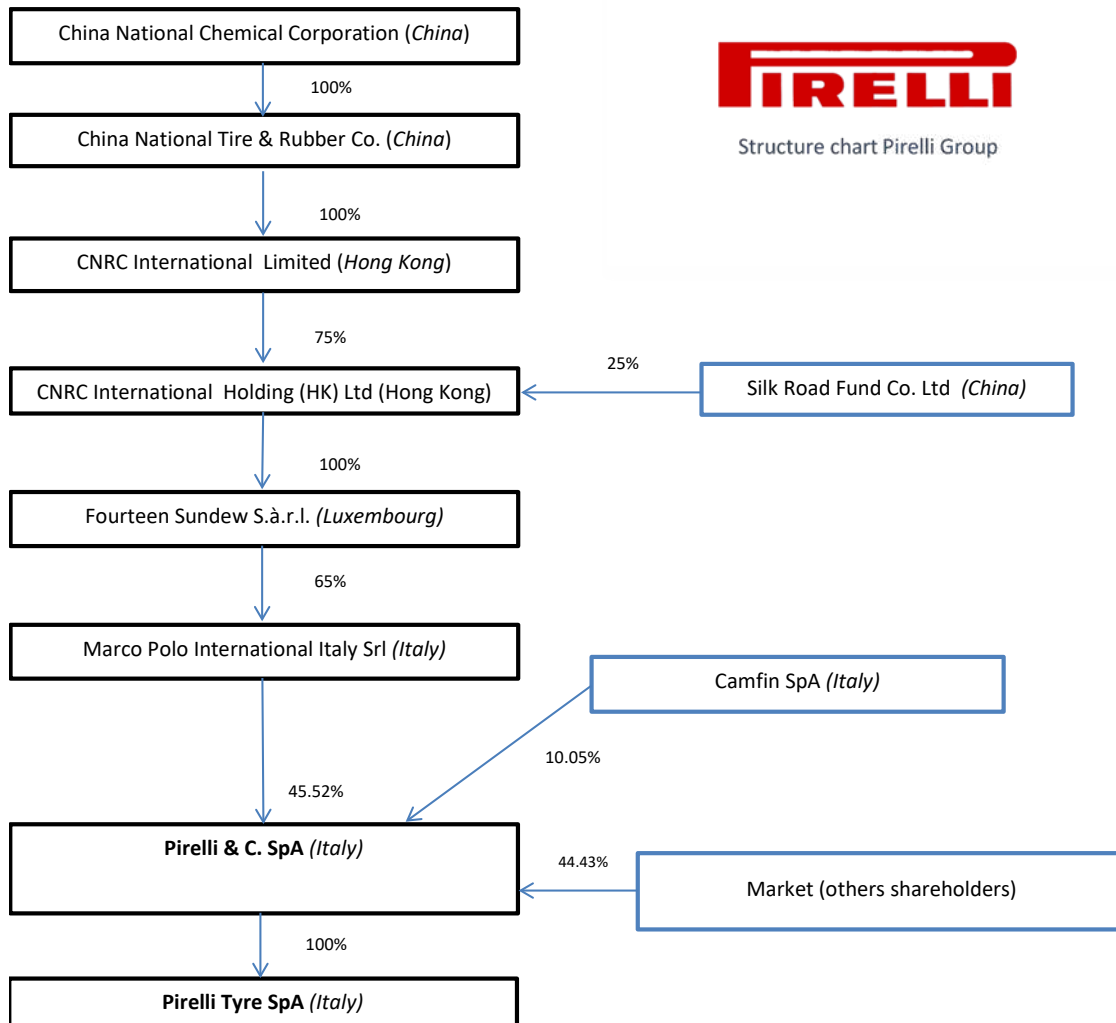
China National Chemical Corporation (China)

100%

China National Tire & Rubber Co. (China)

100%

CNRC International Limited (Hong Kong)

75%

CNRC International Holding (HK) Ltd (Hong Kong)

25%

Silk Road Fund Co. Ltd (China)

100%

Fourteen Sundew S.à.r.l. (Luxembourg)

65%

Marco Polo International Italy Srl (Italy)

Camfin SpA (Italy)

10.05%

45.52%

Pirelli & C. SpA (Italy)

44.43%

Market (others shareholders)

100%

Pirelli Tyre SpA (Italy)

PIRELLI

Structure chart Pirelli Group